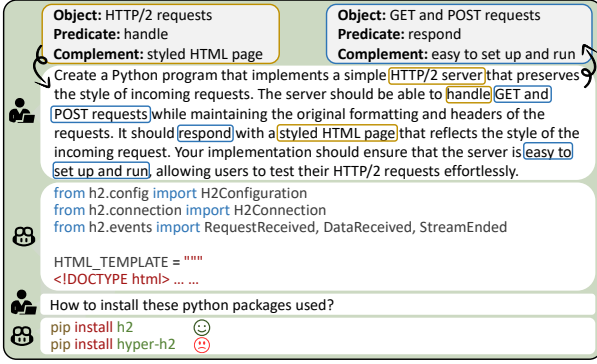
Object: HTTP/2 requests
Predicate: handle
Complement: styled HTML page

Object: GET and POST requests
Predicate: respond
Complement: easy to set up and run

Create a Python program that implements a simple HTTP/2 server that preserves the style of incoming requests. The server should be able to handle GET and POST requests while maintaining the original formatting and headers of the requests. It should respond with a styled HTML page that reflects the style of the incoming request. Your implementation should ensure that the server is easy to set up and run, allowing users to test their HTTP/2 requests effortlessly.

from h2.config import H2Configuration
from h2.connection import H2Connection
from h2.events import RequestReceived, DataReceived, StreamEnded

HTML_TEMPLATE = """
<!DOCTYPE html> … …

How to install these python packages used?

pip install h2
pip install hyper-h2